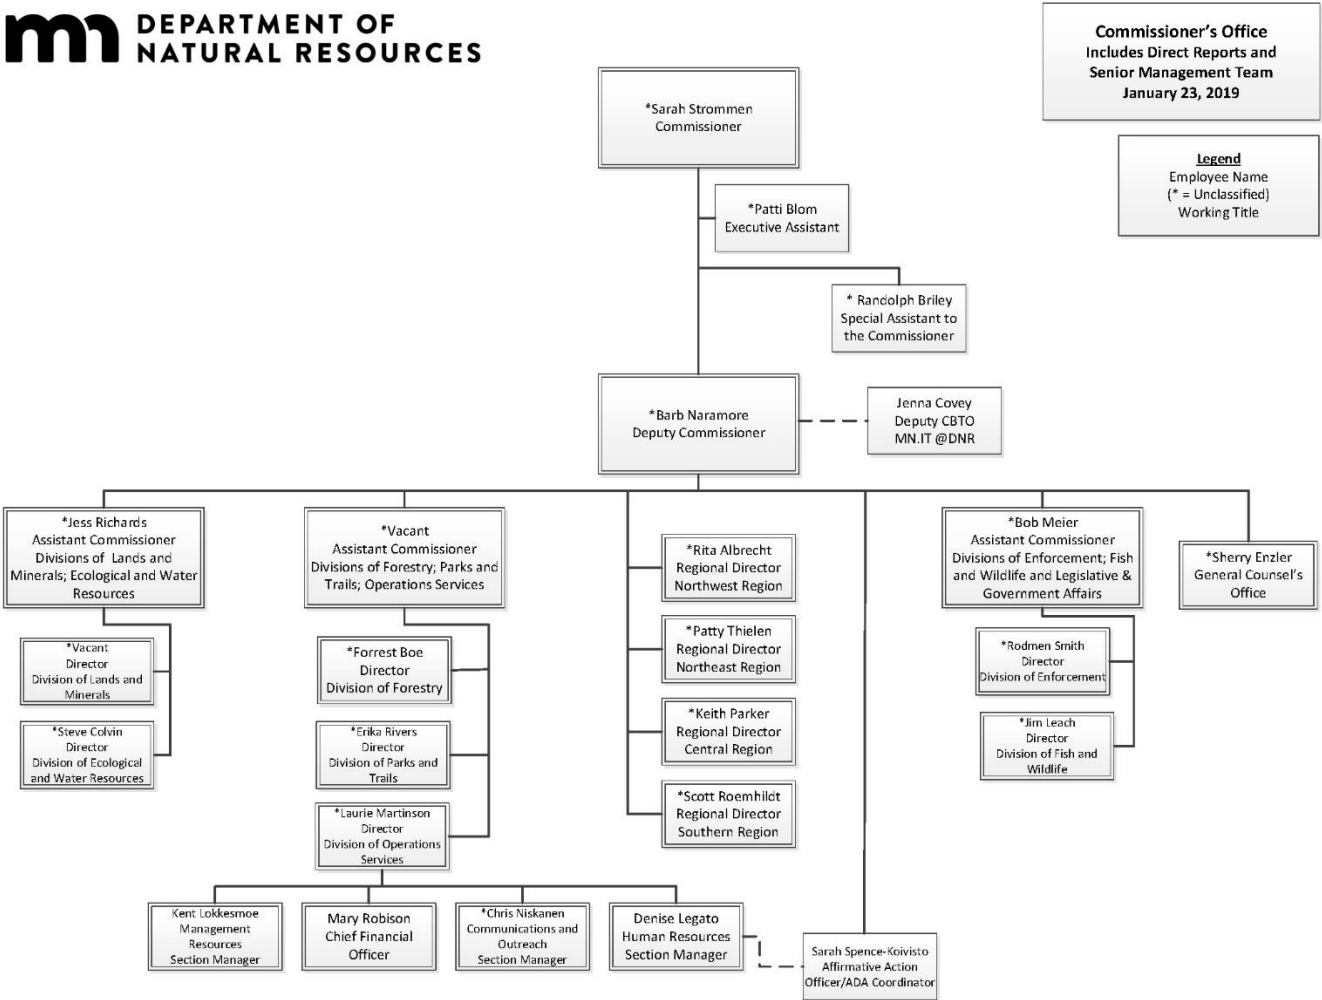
DEPARTMENT OF NATURAL RESOURCES

Commissioner's Office
Includes Direct Reports and Senior Management Team
January 23, 2019

Legend
Employee Name
(* = Unclassified)
Working Title

*Sarah Strommen
Commissioner

*Patti Blom
Executive Assistant

* Randolph Briley
Special Assistant to the Commissioner

*Barb Naramore
Deputy Commissioner

Jenna Covey
Deputy CBTO
MN.IT @DNR

*Jess Richards
Assistant Commissioner
Divisions of Lands and Minerals; Ecological and Water Resources

*Vacant
Director
Division of Lands and Minerals

*Steve Colvin
Director
Division of Ecological and Water Resources

*Vacant
Assistant Commissioner
Divisions of Forestry; Parks and Trails; Operations Services

*Forrest Boe
Director
Division of Forestry

*Erika Rivers
Director
Division of Parks and Trails

*Laurie Martinson
Director
Division of Operations Services

Kent Lokkesmoe
Management Resources
Section Manager

Mary Robison
Chief Financial Officer

*Chris Niskanen
Communications and Outreach
Section Manager

Denise Legato
Human Resources
Section Manager

Sarah Spence-Koivisto
Affirmative Action Officer/ADA Coordinator

*Rita Albrecht
Regional Director
Northwest Region

*Patty Thielen
Regional Director
Northeast Region

*Keith Parker
Regional Director
Central Region

*Scott Roemhildt
Regional Director
Southern Region

*Bob Meier
Assistant Commissioner
Divisions of Enforcement; Fish and Wildlife and Legislative & Government Affairs

*Rodmen Smith
Director
Division of Enforcement

*Jim Leach
Director
Division of Fish and Wildlife

*Sherry Enzler
General Counsel's Office